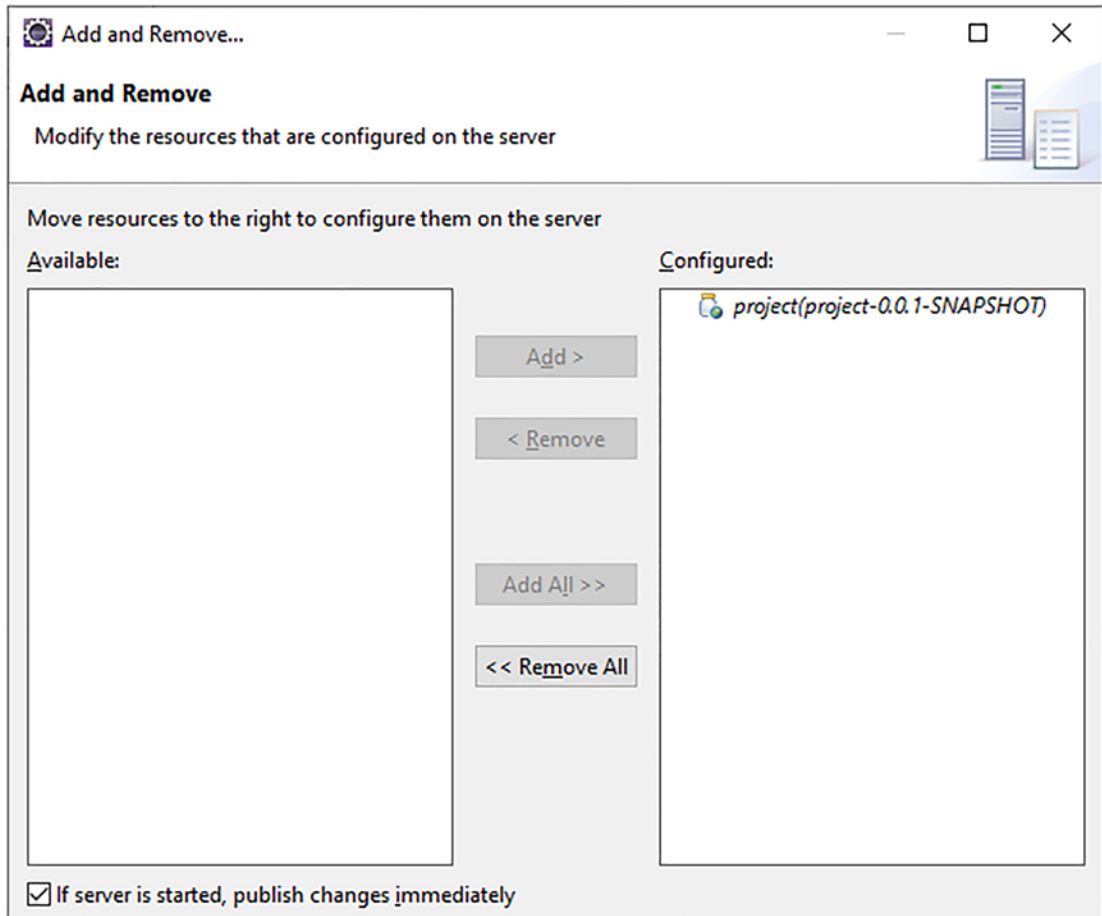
Add and Remove...

Add and Remove

Modify the resources that are configured on the server

Move resources to the right to configure them on the server

Available:

Configured:

project(project-0.0.1-SNAPSHOT)

Add >

< Remove

Add All >>

<< Remove All

If server is started, publish changes immediately